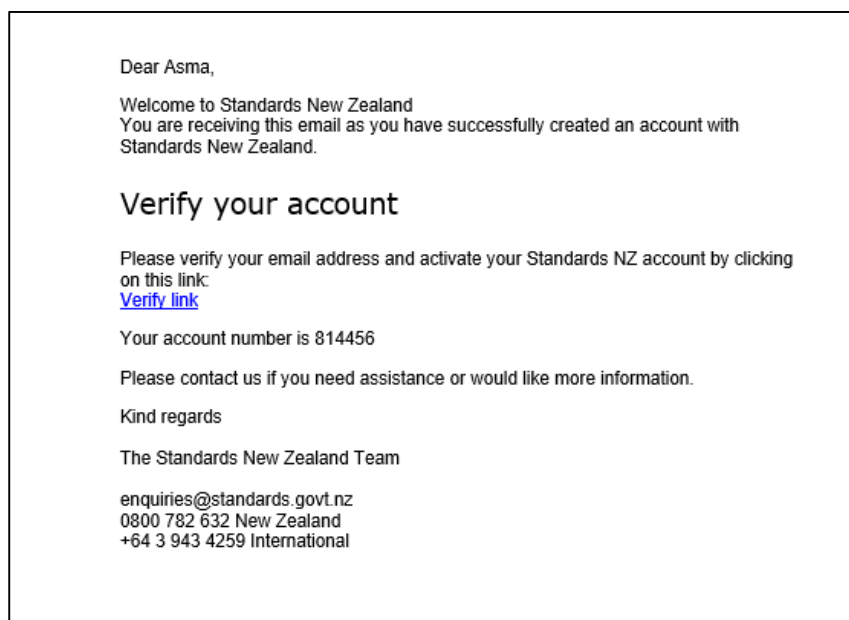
Dear Asma,

Welcome to Standards New Zealand
You are receiving this email as you have successfully created an account with Standards New Zealand.

Verify your account

Please verify your email address and activate your Standards NZ account by clicking on this link:
Verify link

Your account number is 814456

Please contact us if you need assistance or would like more information.

Kind regards

The Standards New Zealand Team

enquiries@standards.govt.nz
0800 782 632 New Zealand
+64 3 943 4259 International